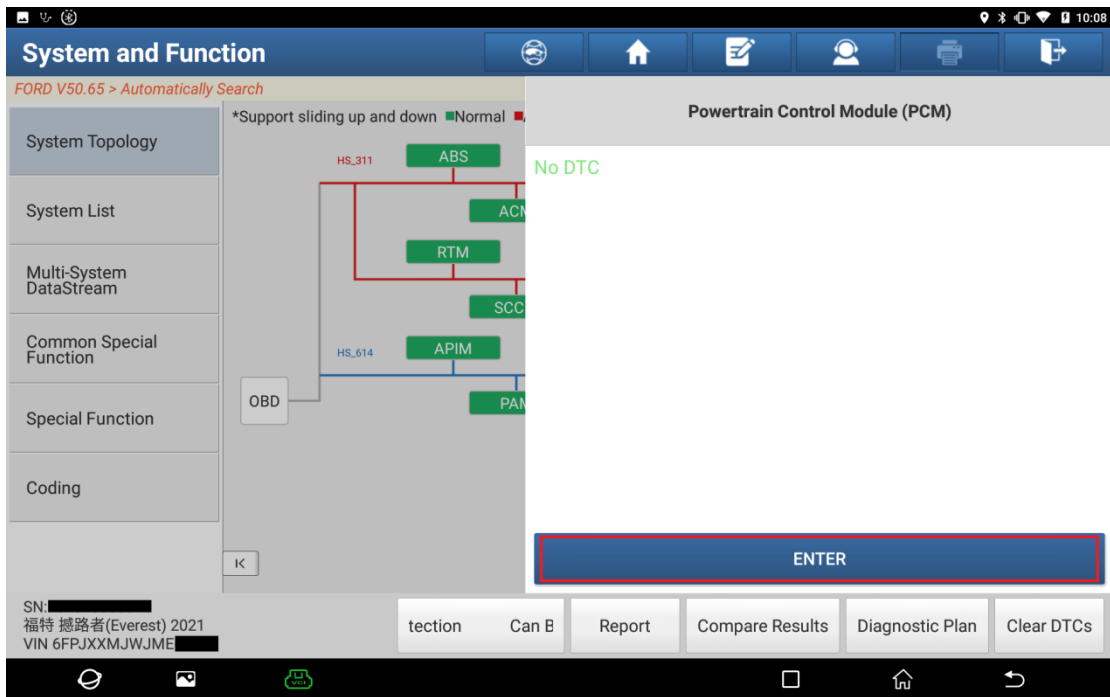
10:08

System and Function

FORD V50.65 > Automatically Search

System Topology

System List

Multi-System DataStream

Common Special Function

Special Function

Coding

*Support sliding up and down ■Normal ■

HS_311

ABS

ACM

RTM

SCC

HS_614

APIM

OBD

PAM

Powertrain Control Module (PCM)

No DTC

ENTER

SN:
福特 撼路者(Everest) 2021
VIN 6FPJXXMJWJME

tection

Can B

Report

Compare Results

Diagnostic Plan

Clear DTCs